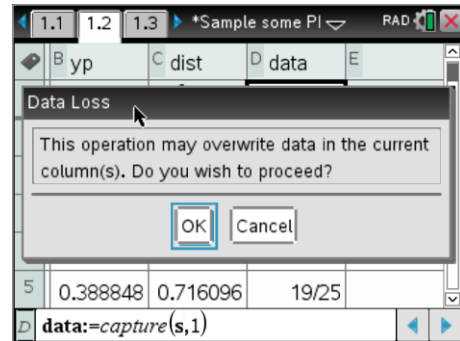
1.1 1.2 1.3 *Sample some PI RAD

B yp | C dist | D data | E

Data Loss

This operation may overwrite data in the current column(s). Do you wish to proceed?

OK Cancel

| 5 | 0.388848 | 0.716096 | 19/25 | |

D data:=*capture*(s,1)